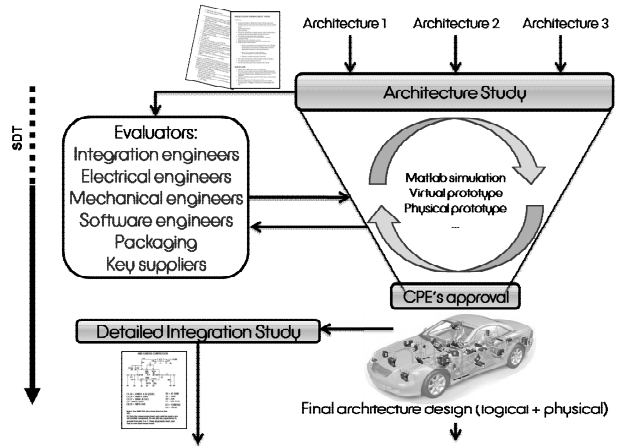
Architecture 1

Architecture 2

Architecture 3

Architecture Study

SDT

Evaluators:
Integration engineers
Electrical engineers
Mechanical engineers
Software engineers
Packaging
Key suppliers

Matlab simulation
Virtual prototype
Physical prototype
...

CPE's approval

Detailed Integration Study

Final architecture design (logical + physical)